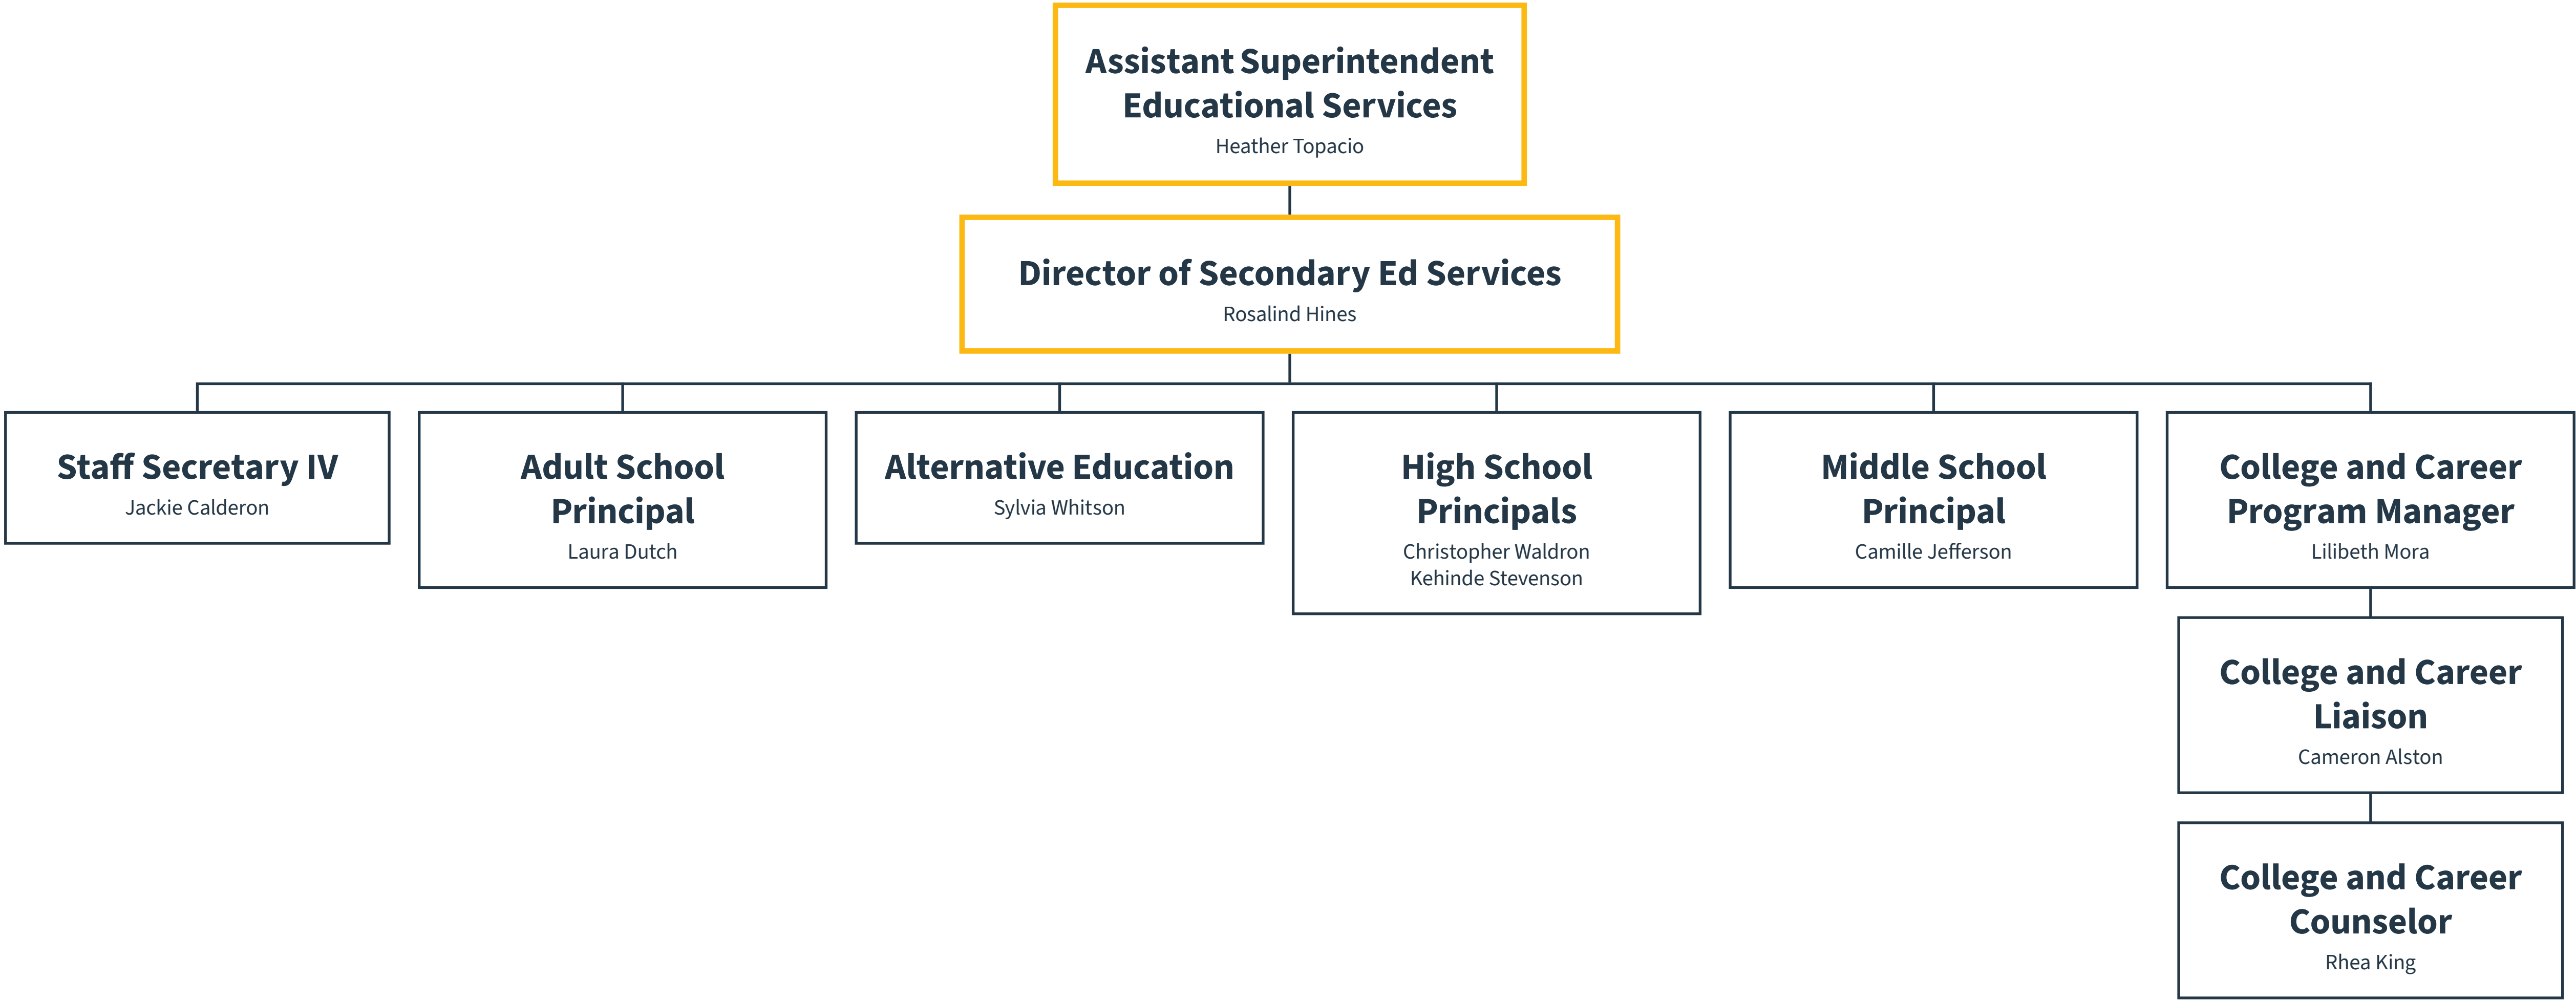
Assistant Superintendent Educational Services
Heather Topacio

Director of Secondary Ed Services
Rosalind Hines

Staff Secretary IV
Jackie Calderon

Adult School Principal
Laura Dutch

Alternative Education
Sylvia Whitson

High School Principals
Christopher Waldron
Kehinde Stevenson

Middle School Principal
Camille Jefferson

College and Career Program Manager
Lilibeth Mora

College and Career Liaison
Cameron Alston

College and Career Counselor
Rhea King